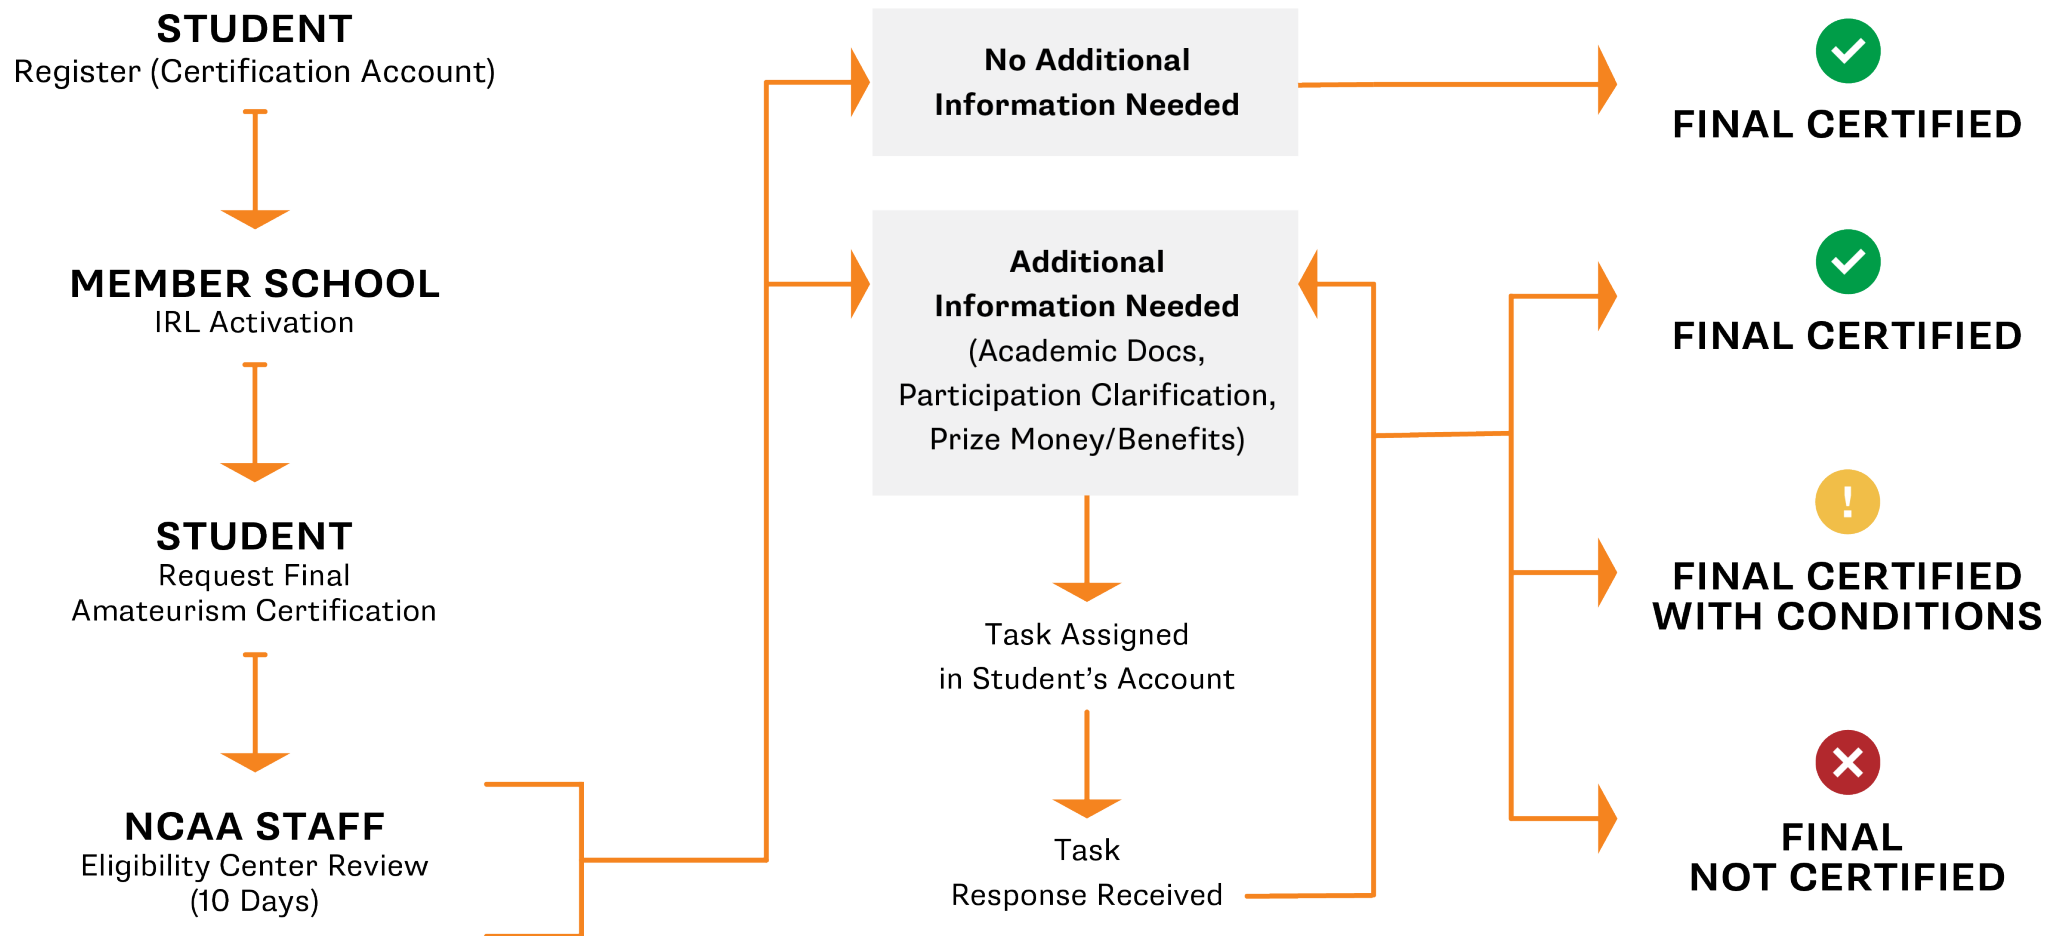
STUDENT
Register (Certification Account)

MEMBER SCHOOL
IRL Activation

STUDENT
Request Final Amateurism Certification

NCAA STAFF
Eligibility Center Review (10 Days)

No Additional Information Needed

Additional Information Needed (Academic Docs, Participation Clarification, Prize Money/Benefits)

Task Assigned in Student's Account

Task Response Received

FINAL CERTIFIED

FINAL CERTIFIED

!

FINAL CERTIFIED WITH CONDITIONS

FINAL NOT CERTIFIED